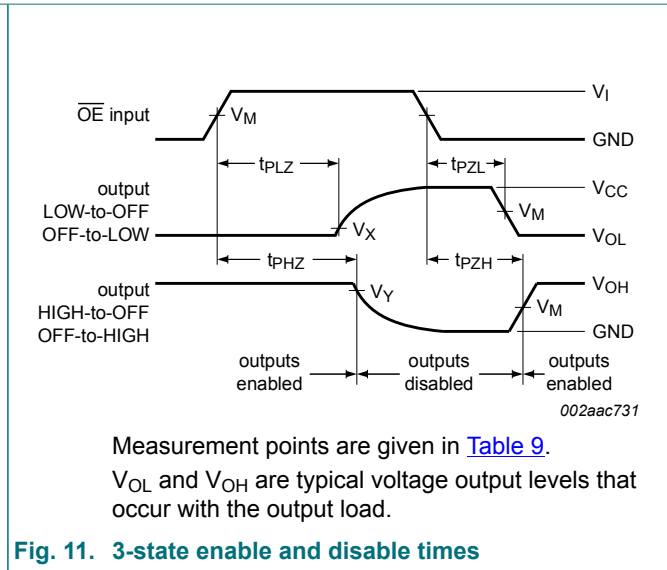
$\overline{OE}$ input

$V_M$

$V_I$

GND

$t_{PLZ}$

$t_{PZL}$

output LOW-to-OFF OFF-to-LOW

$V_X$

$V_{CC}$

$V_M$

$V_{OL}$

$t_{PHZ}$

$t_{PZH}$

output HIGH-to-OFF OFF-to-HIGH

$V_Y$

$V_{OH}$

$V_M$

GND

outputs enabled

outputs disabled

outputs enabled

002aac731

Measurement points are given in Table 9.

$V_{OL}$ and $V_{OH}$ are typical voltage output levels that occur with the output load.

Fig. 11. 3-state enable and disable times